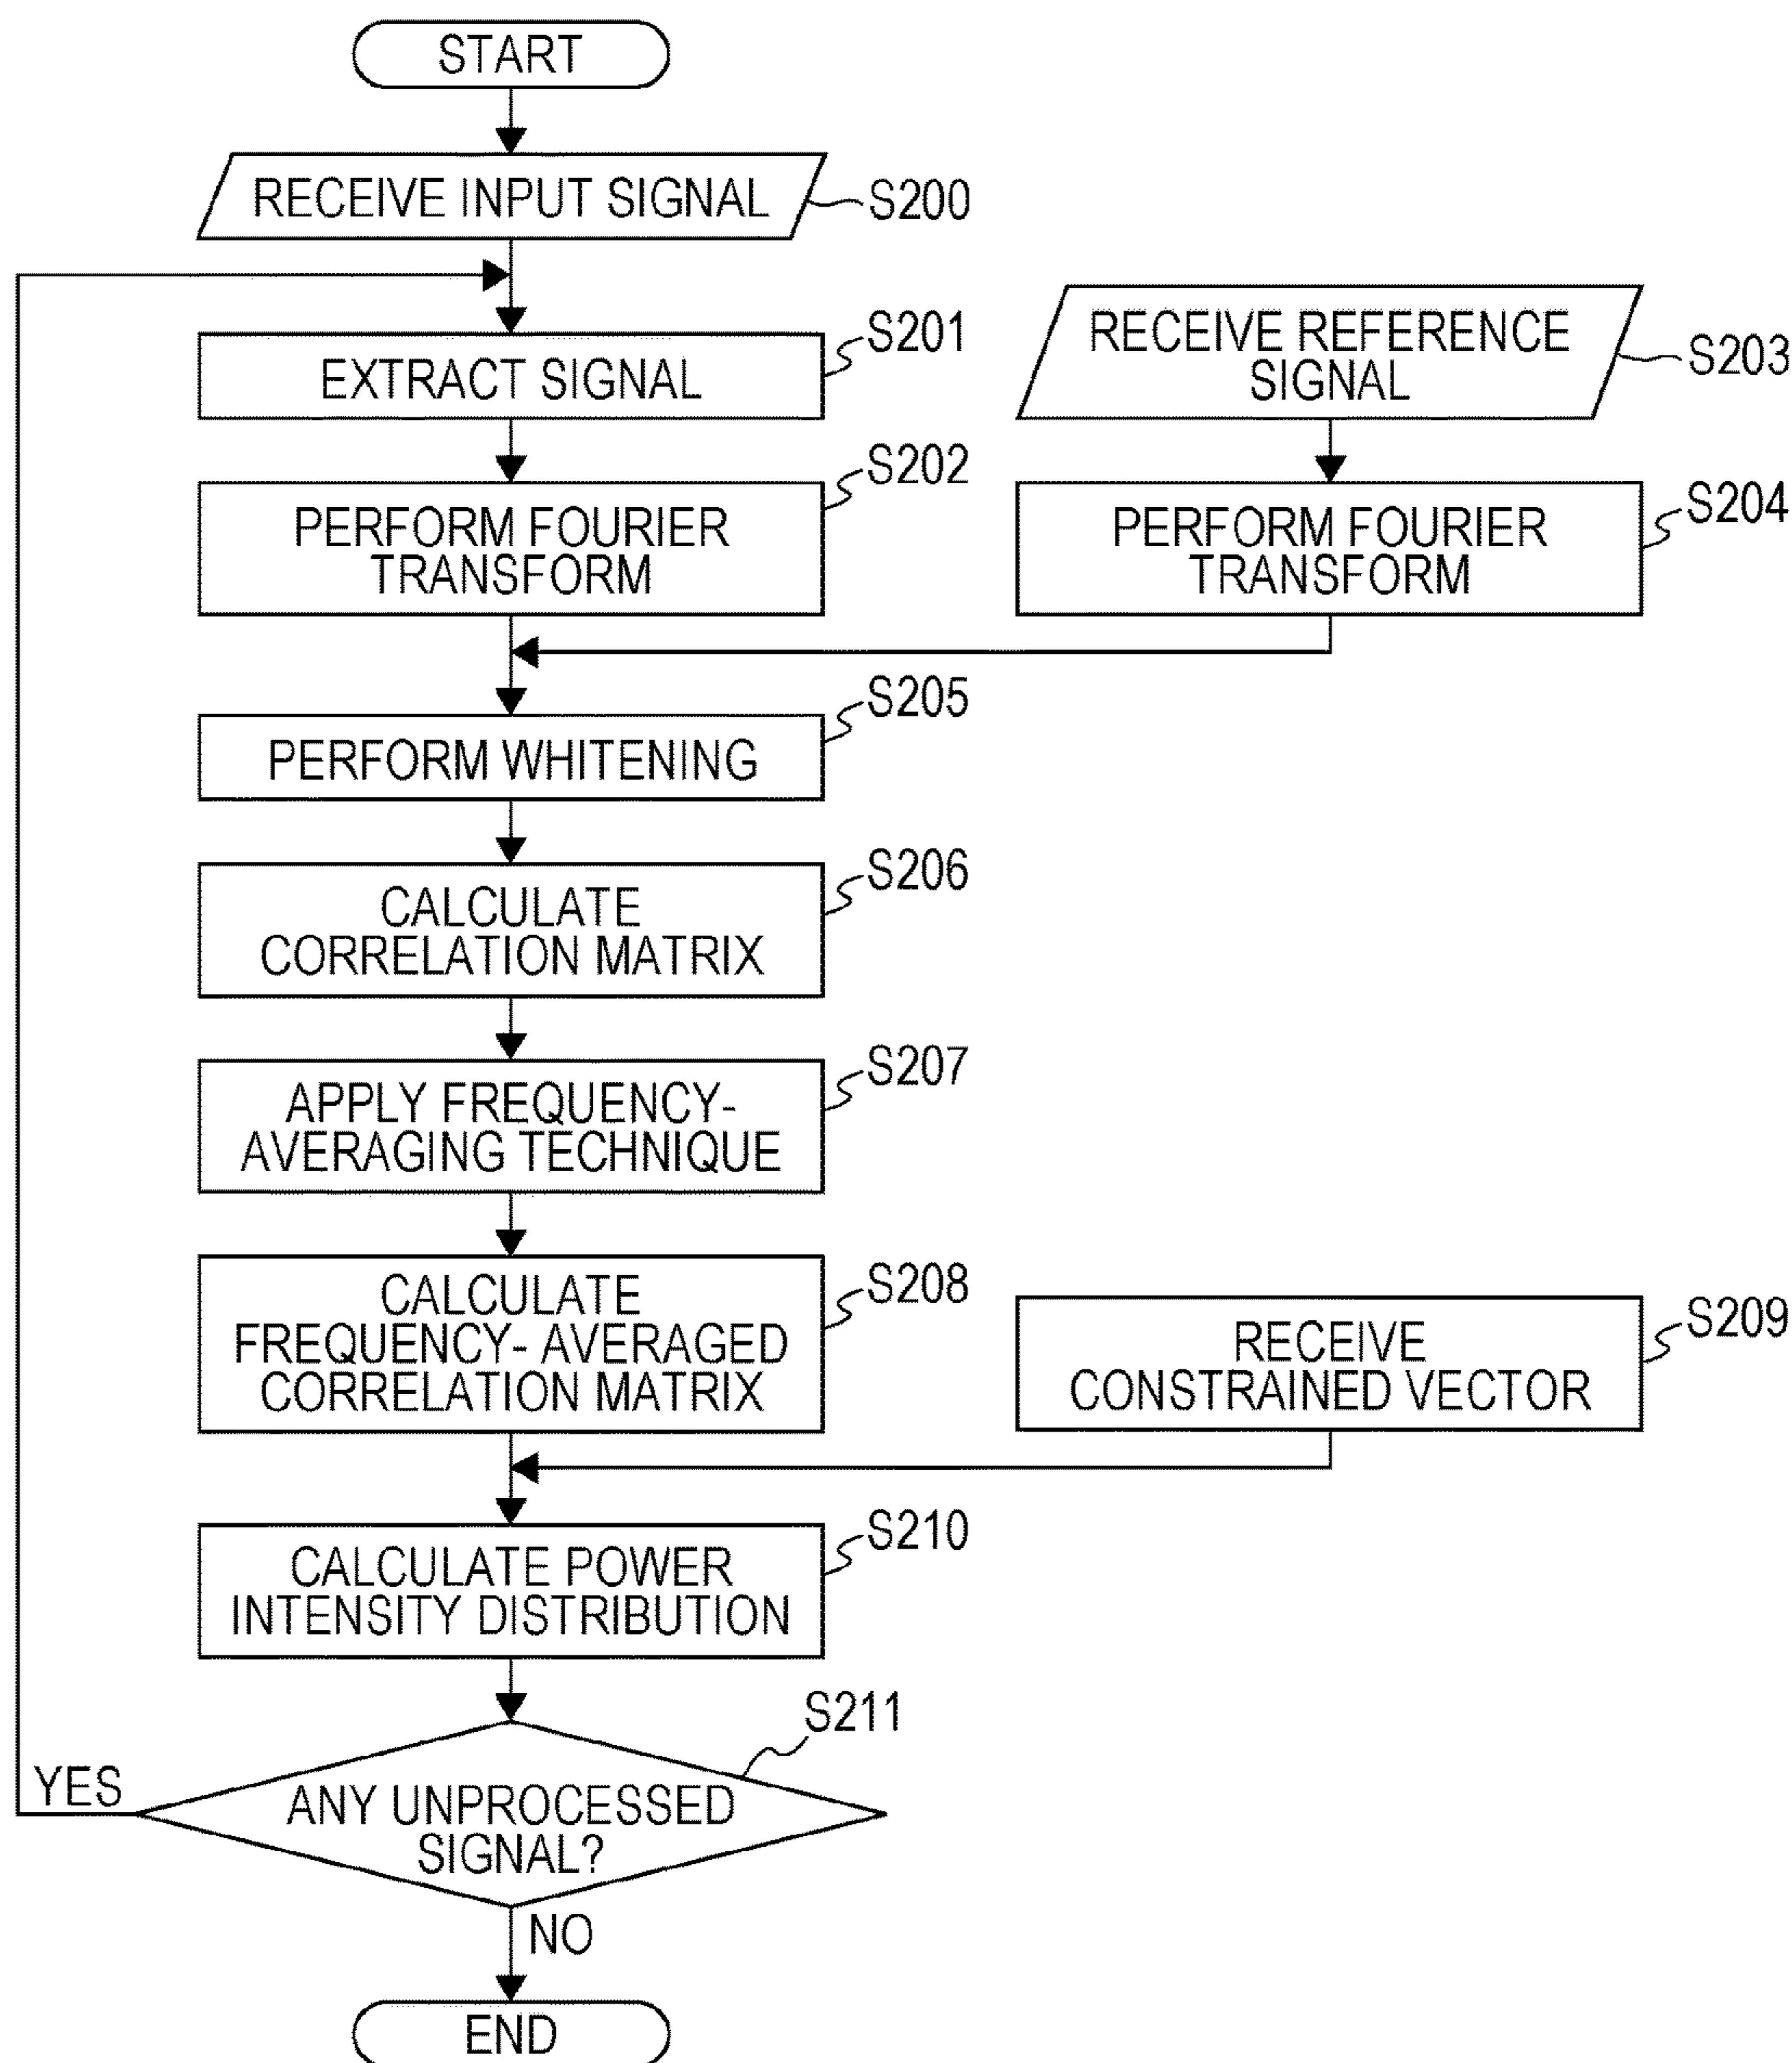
START

RECEIVE INPUT SIGNAL S200

EXTRACT SIGNAL S201

RECEIVE REFERENCE SIGNAL S203

PERFORM FOURIER TRANSFORM S202

PERFORM FOURIER TRANSFORM S204

PERFORM WHITENING S205

CALCULATE CORRELATION MATRIX S206

APPLY FREQUENCY-AVERAGING TECHNIQUE S207

CALCULATE FREQUENCY- AVERAGED CORRELATION MATRIX S208

RECEIVE CONSTRAINED VECTOR S209

CALCULATE POWER INTENSITY DISTRIBUTION S210

S211

YES

ANY UNPROCESSED SIGNAL?

NO

END